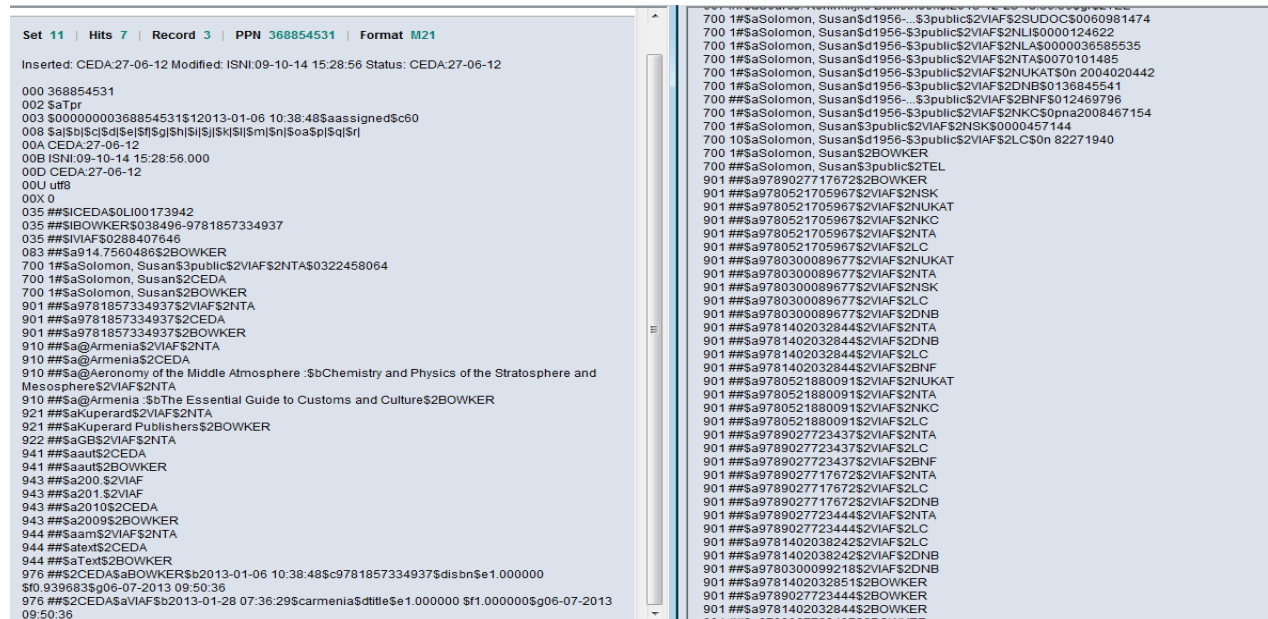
Set 11 | Hits 7 | Record 3 | PPN 368854531 | Format M21

Inserted: CEDA:27-06-12 Modified: ISNI:09-10-14 15:28:56 Status: CEDA:27-06-12

000 368854531
002 $aTpr
003 $0000000368854531$12013-01-06 10:38:48$aassigned$c60
008 $a|$b|$c|$d|$e|$f|$g|$h|$i|$j|$k|$l|$m|$n|$oa$p|$q|$r|
00A CEDA:27-06-12
00B ISNI:09-10-14 15:28:56.000
00D CEDA:27-06-12
00U utf8
00X 0
035 ##$ICEDA$0LI00173942
035 ##$IBOWKER$038496-9781857334937
035 ##$IVIAF$0288407646
083 ##$a914.7560486$2BOWKER
700 1#$aSolomon, Susan$3public$2VIAF$2NTA$0322458064
700 1#$aSolomon, Susan$2CEDA
700 1#$aSolomon, Susan$2BOWKER
901 ##$a9781857334937$2VIAF$2NTA
901 ##$a9781857334937$2CEDA
901 ##$a9781857334937$2BOWKER
910 ##$a@Armenia$2VIAF$2NTA
910 ##$a@Armenia$2CEDA
910 ##$a@Aeronomy of the Middle Atmosphere :$bChemistry and Physics of the Stratosphere and Mesosphere$2VIAF$2NTA
910 ##$a@Armenia :$bThe Essential Guide to Customs and Culture$2BOWKER
921 ##$aKuperard$2VIAF$2NTA
921 ##$aKuperard Publishers$2BOWKER
922 ##$aGB$2VIAF$2NTA
941 ##$aaut$2CEDA
941 ##$aaut$2BOWKER
943 ##$a200.$2VIAF
943 ##$a201.$2VIAF
943 ##$a2010$2CEDA
943 ##$a2009$2BOWKER
944 ##$aam$2VIAF$2NTA
944 ##$atext$2CEDA
944 ##$aText$2BOWKER
976 ##$2CEDA$aBOWKER$b2013-01-06 10:38:48$c9781857334937$disbn$e1.000000 $f0.939683$g06-07-2013 09:50:36
976 ##$2CEDA$aVIAF$b2013-01-28 07:36:29$carmenia$dtitle$e1.000000 $f1.000000$g06-07-2013 09:50:36

700 1#$aSolomon, Susan$d1956-...$3public$2VIAF$2SUDOC$0060981474
700 1#$aSolomon, Susan$d1956-$3public$2VIAF$2NLI$0000124622
700 1#$aSolomon, Susan$d1956-$3public$2VIAF$2NLA$0000036585535
700 1#$aSolomon, Susan$d1956-$3public$2VIAF$2NTA$0070101485
700 1#$aSolomon, Susan$d1956-$3public$2VIAF$2NUKAT$0n 2004020442
700 1#$aSolomon, Susan$d1956-$3public$2VIAF$2DNB$0136845541
700 ##$aSolomon, Susan$d1956-...$3public$2VIAF$2BNF$012469796
700 1#$aSolomon, Susan$d1956-$3public$2VIAF$2NKC$0pna2008467154
700 1#$aSolomon, Susan$3public$2VIAF$2NSK$0000457144
700 10$aSolomon, Susan$d1956-$3public$2VIAF$2LC$0n 82271940
700 1#$aSolomon, Susan$2BOWKER
700 ##$aSolomon, Susan$3public$2TEL
901 ##$a9789027717672$2BOWKER
901 ##$a9780521705967$2VIAF$2NSK
901 ##$a9780521705967$2VIAF$2NUKAT
901 ##$a9780521705967$2VIAF$2NKC
901 ##$a9780521705967$2VIAF$2NTA
901 ##$a9780521705967$2VIAF$2LC
901 ##$a9780300089677$2VIAF$2NUKAT
901 ##$a9780300089677$2VIAF$2NTA
901 ##$a9780300089677$2VIAF$2NSK
901 ##$a9780300089677$2VIAF$2LC
901 ##$a9780300089677$2VIAF$2DNB
901 ##$a9781402032844$2VIAF$2NTA
901 ##$a9781402032844$2VIAF$2DNB
901 ##$a9781402032844$2VIAF$2LC
901 ##$a9781402032844$2VIAF$2BNF
901 ##$a9780521880091$2VIAF$2NUKAT
901 ##$a9780521880091$2VIAF$2NTA
901 ##$a9780521880091$2VIAF$2NKC
901 ##$a9780521880091$2VIAF$2LC
901 ##$a9789027723437$2VIAF$2NTA
901 ##$a9789027723437$2VIAF$2LC
901 ##$a9789027723437$2VIAF$2BNF
901 ##$a9789027717672$2VIAF$2NTA
901 ##$a9789027717672$2VIAF$2LC
901 ##$a9789027717672$2VIAF$2DNB
901 ##$a9789027723444$2VIAF$2NTA
901 ##$a9789027723444$2VIAF$2LC
901 ##$a9781402038242$2VIAF$2LC
901 ##$a9781402038242$2VIAF$2DNB
901 ##$a9780300099218$2VIAF$2DNB
901 ##$a9781402032851$2BOWKER
901 ##$a9789027723444$2BOWKER
901 ##$a9781402032844$2BOWKER